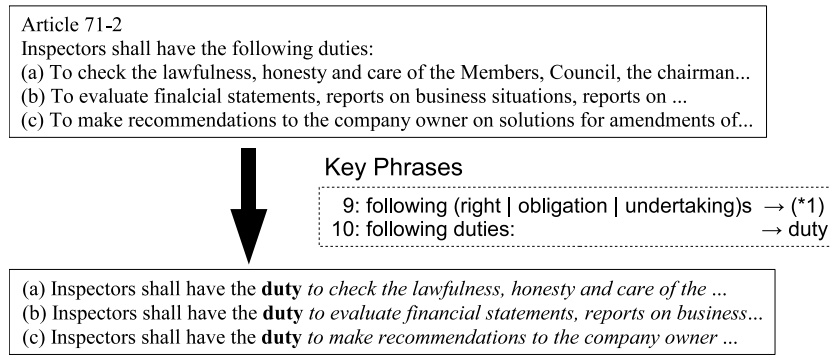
Article 71-2
Inspectors shall have the following duties:
(a) To check the lawfulness, honesty and care of the Members, Council, the chairman...
(b) To evaluate finalcial statements, reports on business situations, reports on ...
(c) To make recommendations to the company owner on solutions for amendments of...

Key Phrases

9: following (right | obligation | undertaking)s → (*1)
10: following duties: → duty

(a) Inspectors shall have the **duty** *to check the lawfulness, honesty and care of the ...*
(b) Inspectors shall have the **duty** *to evaluate financial statements, reports on business...*
(c) Inspectors shall have the **duty** *to make recommendations to the company owner ...*